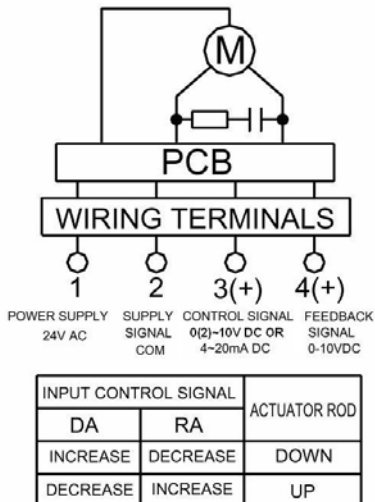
M

PCB

WIRING TERMINALS

1
POWER SUPPLY
24V AC

2
SUPPLY
SIGNAL
COM

3(+)
CONTROL SIGNAL
0(2)~10V DC OR
4~20mA DC

4(+)
FEEDBACK
SIGNAL
0-10VDC

| INPUT CONTROL SIGNAL | | ACTUATOR ROD |
|---|---|---|
| DA | RA | |
| INCREASE | DECREASE | DOWN |
| DECREASE | INCREASE | UP |